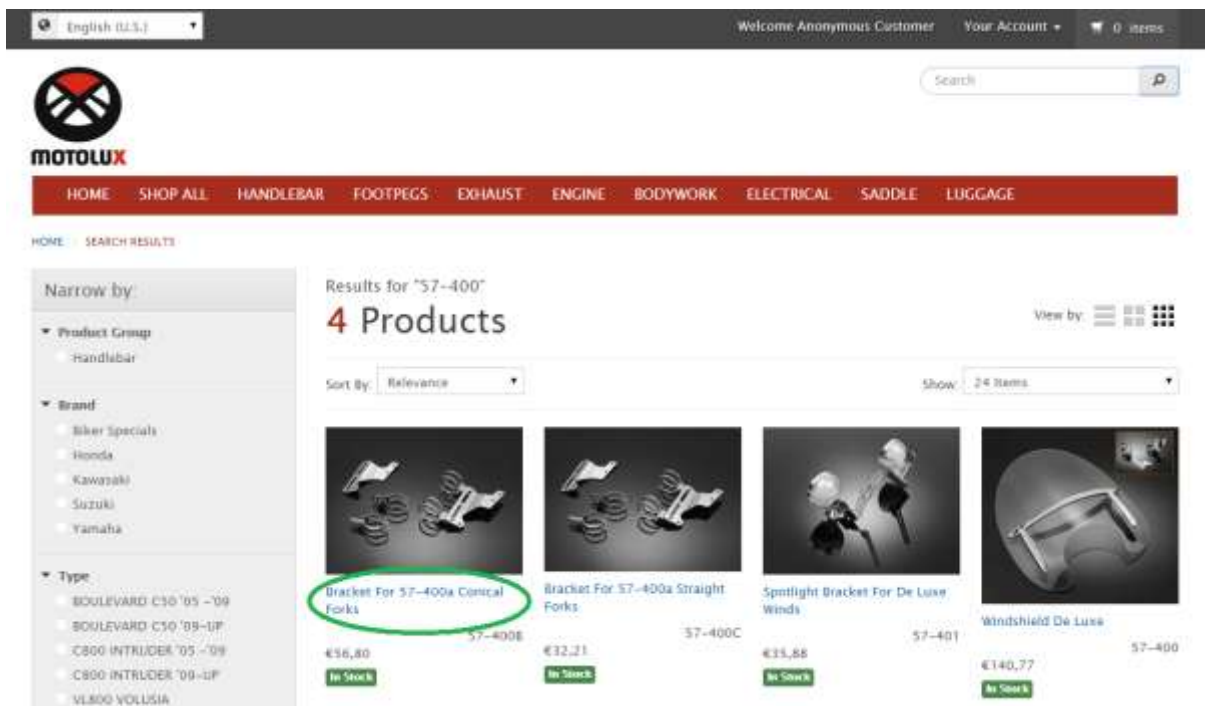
English (U.S.)

Welcome Anonymous Customer Your Account 0 items

Search

MOTOLUX

HOME SHOP ALL HANDLEBAR FOOTPEGS EXHAUST ENGINE BODYWORK ELECTRICAL SADDLE LUGGAGE

HOME SEARCH RESULTS

Narrow by

Product Group
Handlebar

Brand
Biker Specials
Honda
Kawasaki
Suzuki
Yamaha

Type
BOULEVARD C50 '05 -'09
BOULEVARD C50 '09-UP
C800 INTRUDER '05 -'09
C800 INTRUDER '09-UP
VL800 VOLUSIA

Results for "57-400"

4 Products

View by:

Sort By: Relevance

Show: 24 Items

Bracket For 57-400a Conical Forks
57-400B
€56,80
In Stock

Bracket For 57-400a Straight Forks
57-400C
€32,21
In Stock

Spotlight Bracket For De Luxe Winds
57-401
€35,88
In Stock

Windshield De Luxe
57-400
€140,77
In Stock